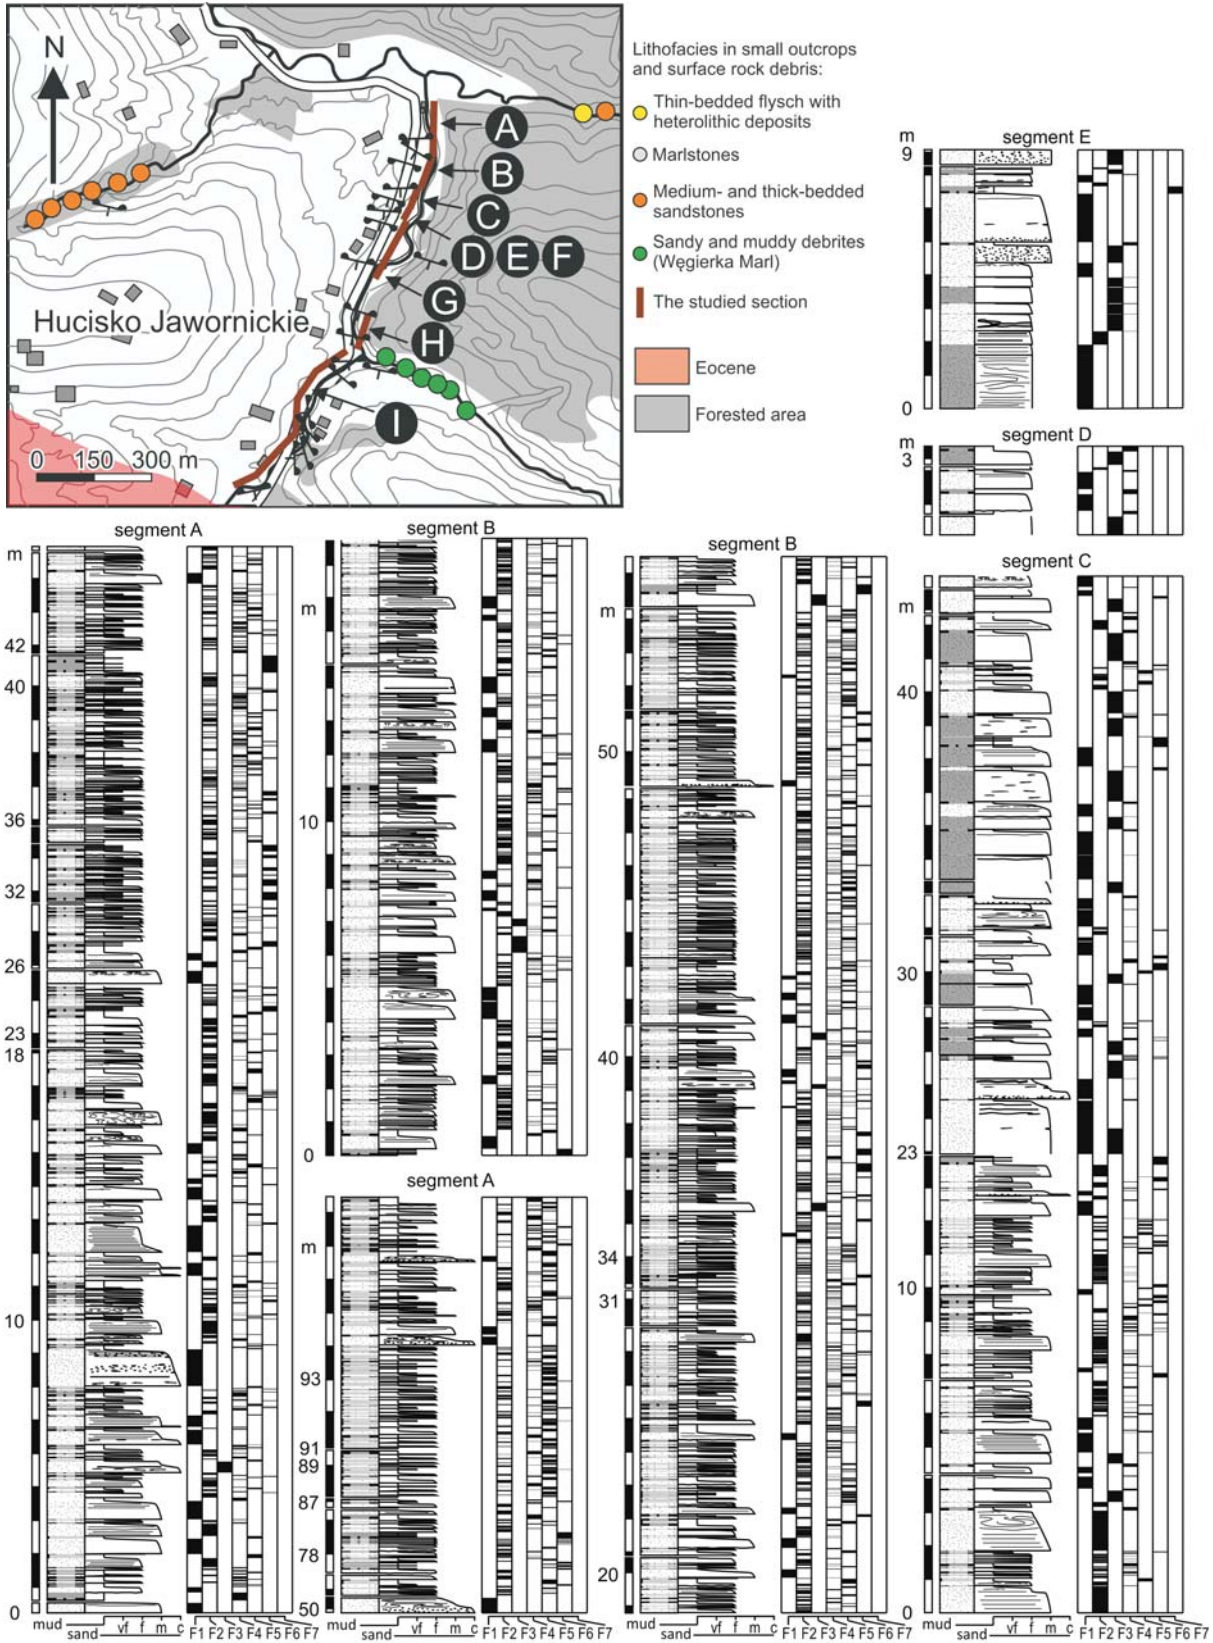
N

A
B
C
D E F
G
H
I

Hucisko Jawornickie

0 150 300 m

Lithofacies in small outcrops and surface rock debris:
Thin-bedded flysch with heterolithic deposits
Marlstones
Medium- and thick-bedded sandstones
Sandy and muddy debrites (Węgierka Marl)
The studied section
Eocene
Forested area

segment E
m
9
0

segment D
m
3

segment A
m
42
40
36
32
26
23
18
10
0
mud sand vf f m c
F1 F2 F3 F4 F5 F6 F7

segment B
m
10
0
F1 F2 F3 F4 F5 F6 F7

segment A
m
93
91
89
87
78
50
mud sand vf f m c
F1 F2 F3 F4 F5 F6 F7

segment B
m
50
40
34
31
20
mud sand vf f m c
F1 F2 F3 F4 F5 F6 F7

segment C
m
40
30
23
10
0
mud sand vf f m c
F1 F2 F3 F4 F5 F6 F7